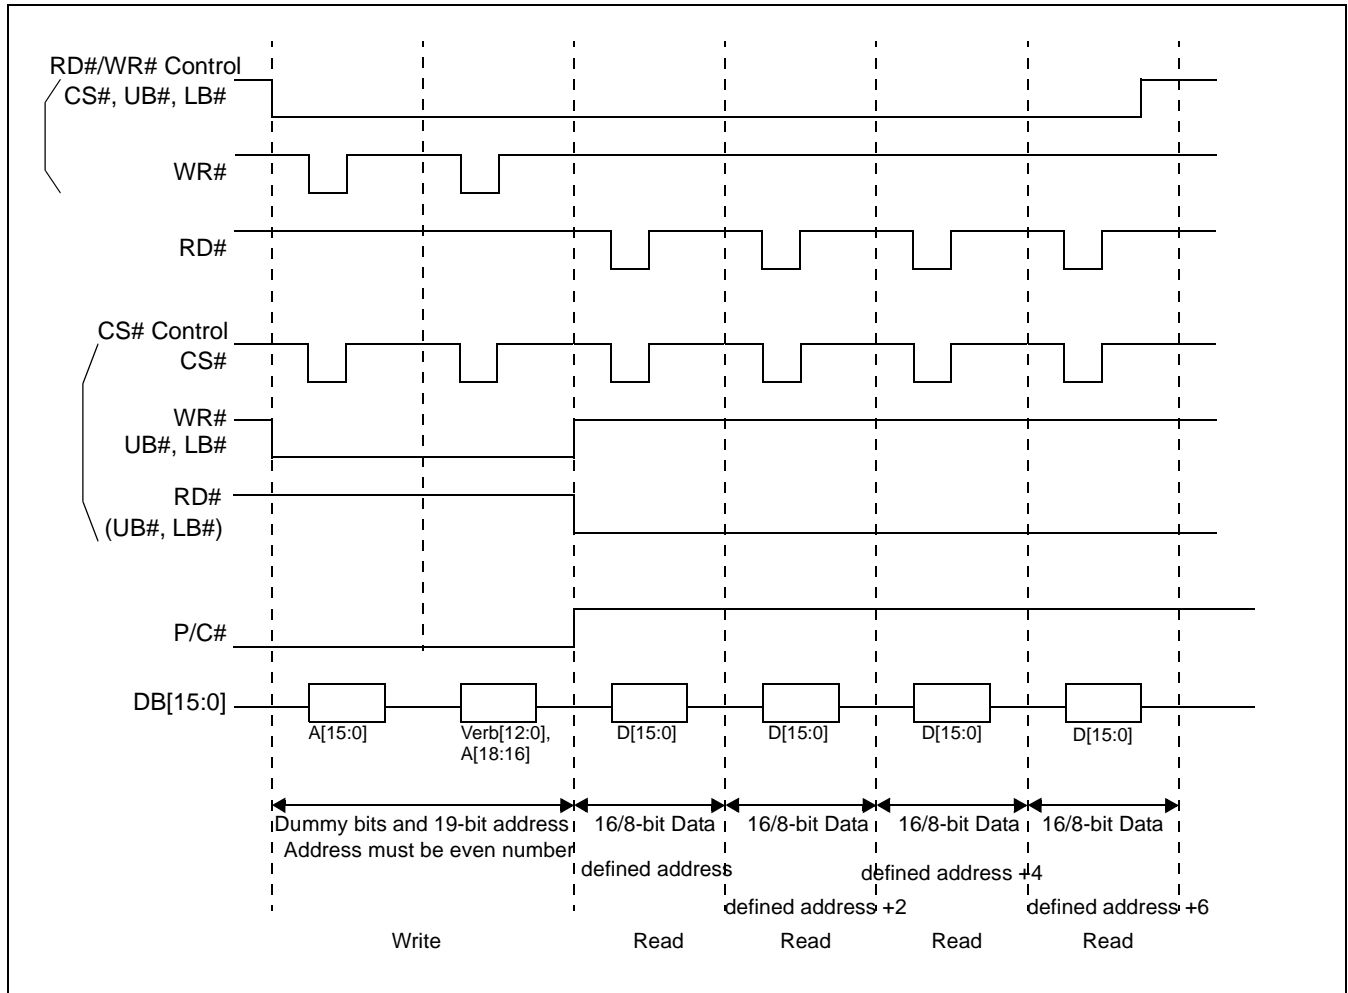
RD#/WR# Control
CS#, UB#, LB#

WR#

RD#

CS# Control
CS#

WR#
UB#, LB#

RD#
(UB#, LB#)

P/C#

DB[15:0]

A[15:0]

Verb[12:0], A[18:16]

D[15:0]

D[15:0]

D[15:0]

D[15:0]

Dummy bits and 19-bit address
Address must be even number

16/8-bit Data

16/8-bit Data

16/8-bit Data

16/8-bit Data

defined address

defined address +2

defined address +4

defined address +6

Write

Read

Read

Read

Read